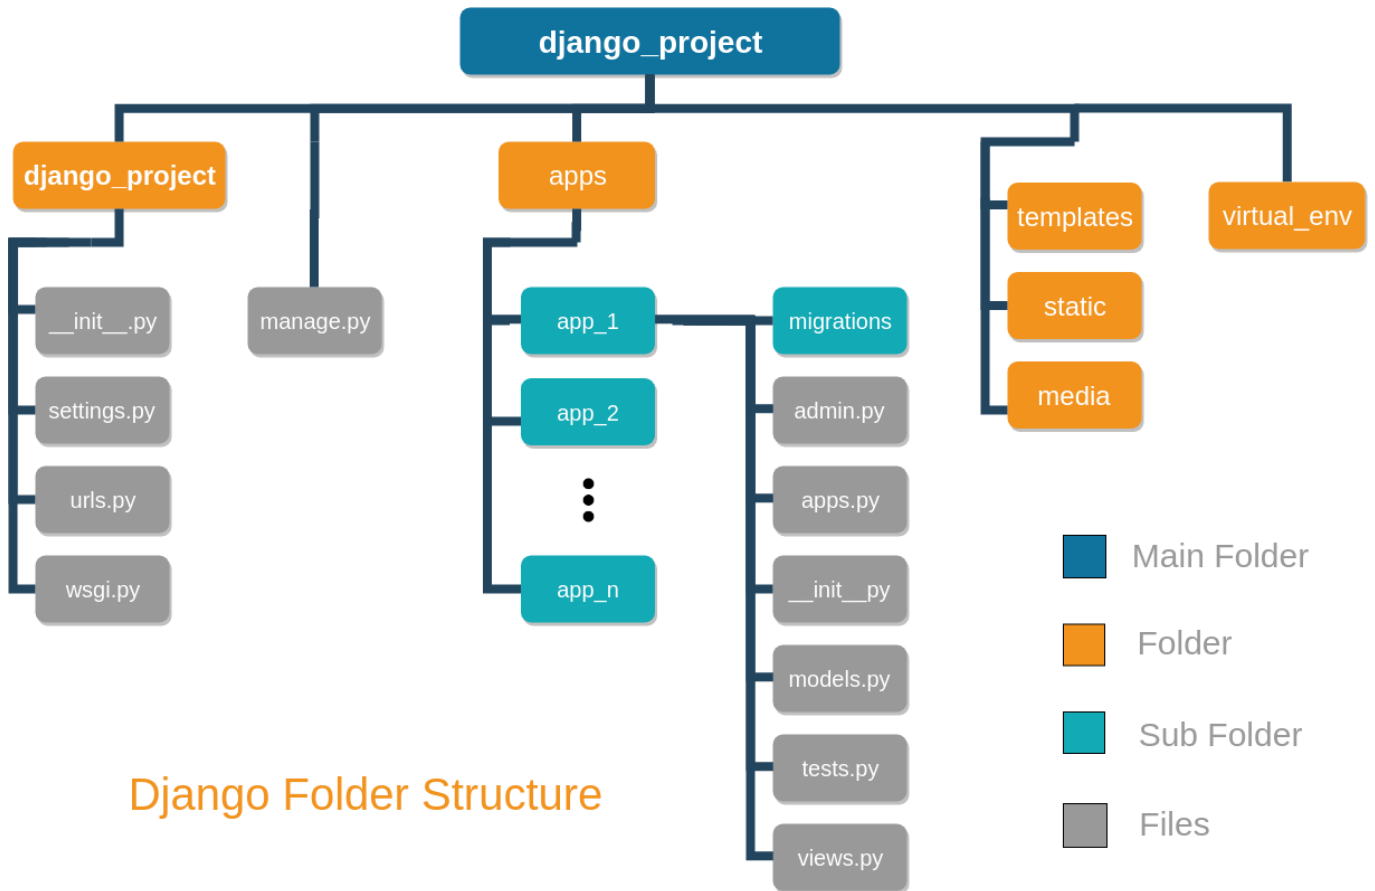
django_project

django_project

__init__.py

settings.py

urls.py

wsgi.py

manage.py

apps

app_1

app_2

⋮

app_n

migrations

admin.py

apps.py

__init__py

models.py

tests.py

views.py

templates

static

media

virtual_env

Main Folder

Folder

Sub Folder

Files

Django Folder Structure